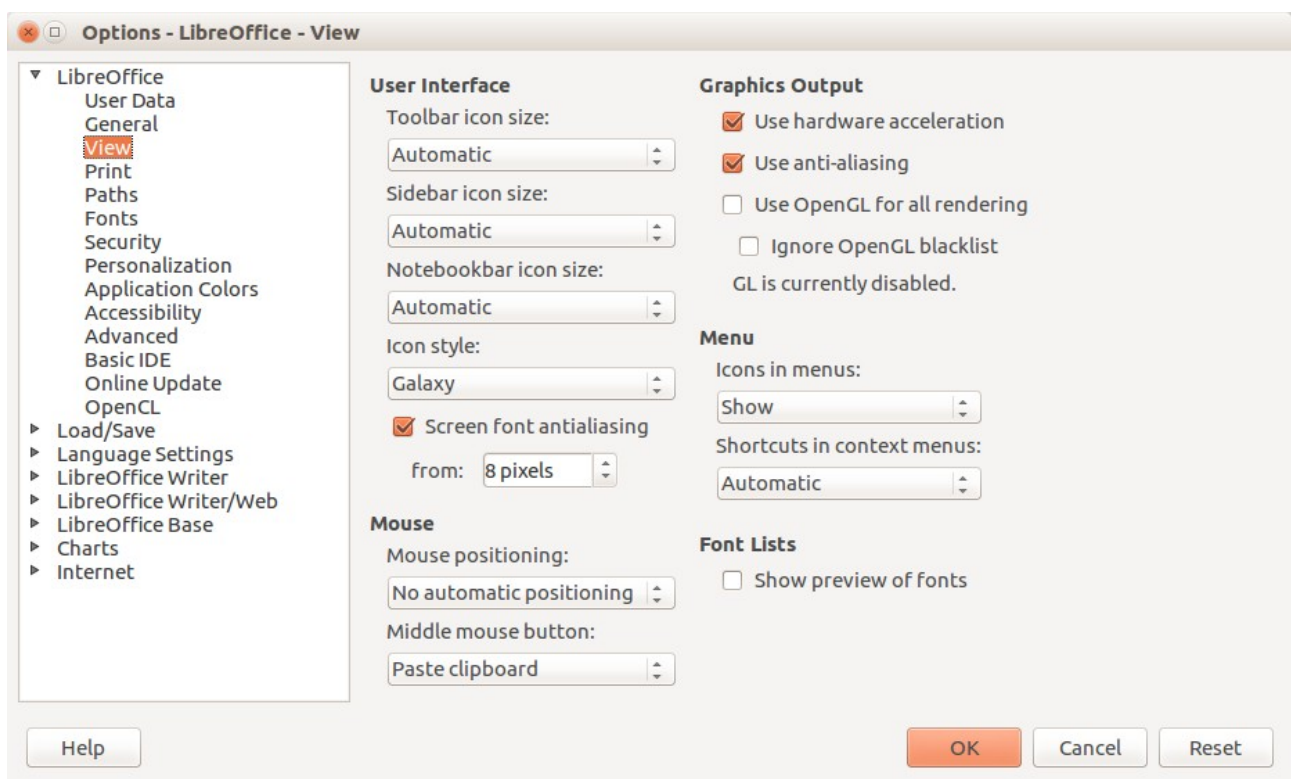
Options - LibreOffice - View

LibreOffice
User Data
General
View
Print
Paths
Fonts
Security
Personalization
Application Colors
Accessibility
Advanced
Basic IDE
Online Update
OpenCL
Load/Save
Language Settings
LibreOffice Writer
LibreOffice Writer/Web
LibreOffice Base
Charts
Internet

User Interface
Toolbar icon size:
Automatic
Sidebar icon size:
Automatic
Notebookbar icon size:
Automatic
Icon style:
Galaxy
Screen font antialiasing
from: 8 pixels

Mouse
Mouse positioning:
No automatic positioning
Middle mouse button:
Paste clipboard

Graphics Output
Use hardware acceleration
Use anti-aliasing
Use OpenGL for all rendering
Ignore OpenGL blacklist
GL is currently disabled.

Menu
Icons in menus:
Show
Shortcuts in context menus:
Automatic

Font Lists
Show preview of fonts

Help
OK
Cancel
Reset